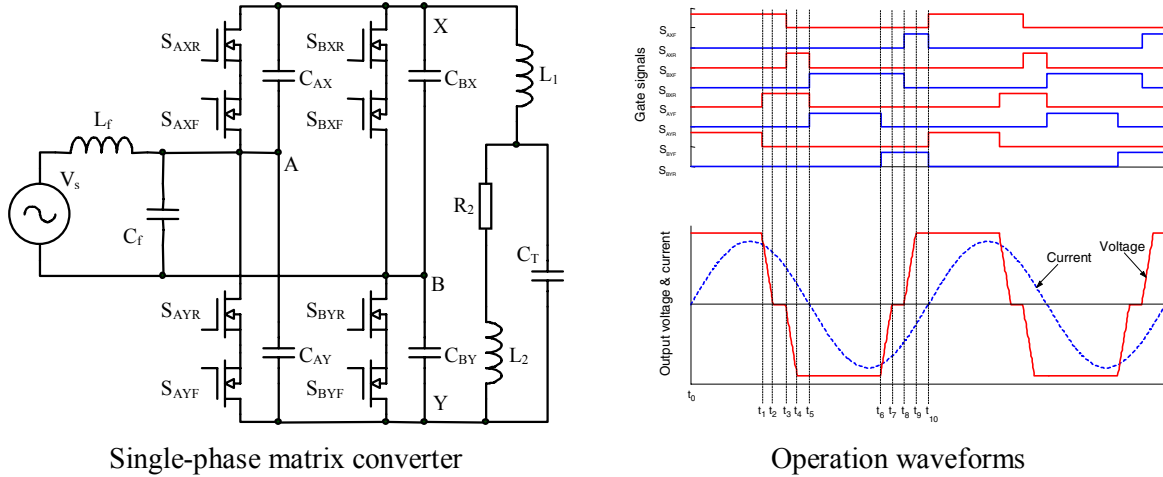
$S_{AXR}$
$S_{AXF}$
$L_f$
$V_s$
$C_f$
$C_{AX}$
$S_{BXR}$
$S_{BXF}$
$C_{BX}$
X
$L_1$
A
B
$R_2$
$C_T$
$S_{AYR}$
$S_{AYF}$
$C_{AY}$
$S_{BYR}$
$S_{BYF}$
$C_{BY}$
$L_2$
Y

Single-phase matrix converter

Gate signals
$S_{AXF}$
$S_{AXR}$
$S_{BXF}$
$S_{BXR}$
$S_{AYF}$
$S_{AYR}$
$S_{BYF}$
$S_{BYR}$

Output voltage & current
Current
Voltage
$t_0$
$t_1$ $t_2$ $t_3$ $t_4$ $t_5$
$t_6$ $t_7$ $t_8$ $t_9$ $t_{10}$

Operation waveforms